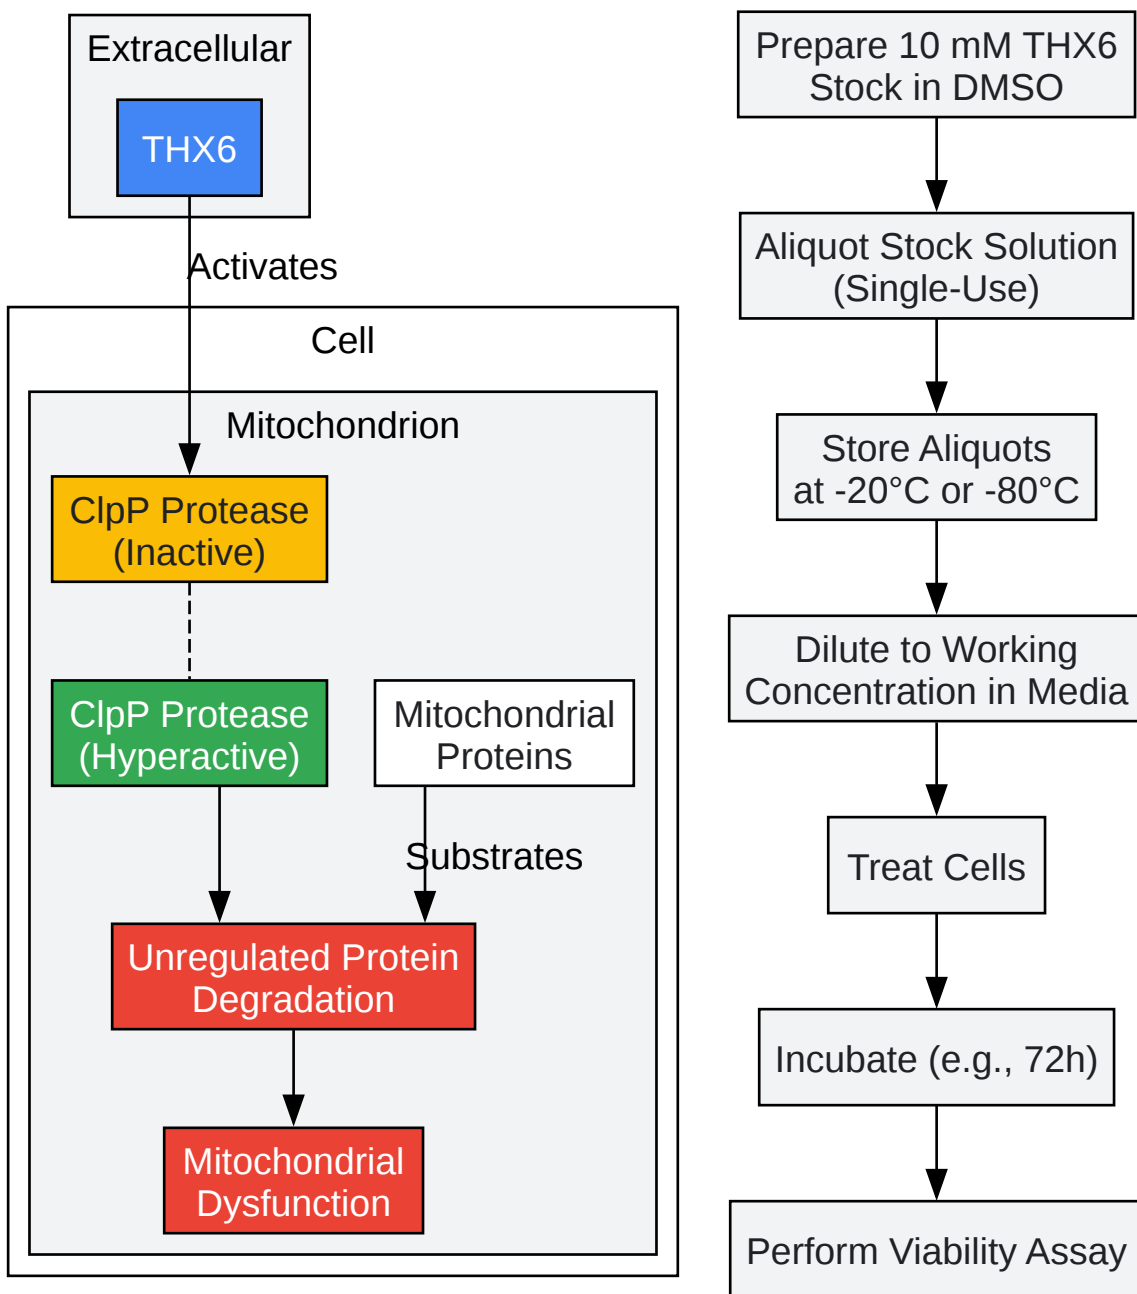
Extracellular

THX6

Activates

Cell

Mitochondrion

ClpP Protease (Inactive)

ClpP Protease (Hyperactive)

Mitochondrial Proteins

Substrates

Unregulated Protein Degradation

Mitochondrial Dysfunction

Prepare 10 mM THX6 Stock in DMSO

Aliquot Stock Solution (Single-Use)

Store Aliquots at -20°C or -80°C

Dilute to Working Concentration in Media

Treat Cells

Incubate (e.g., 72h)

Perform Viability Assay